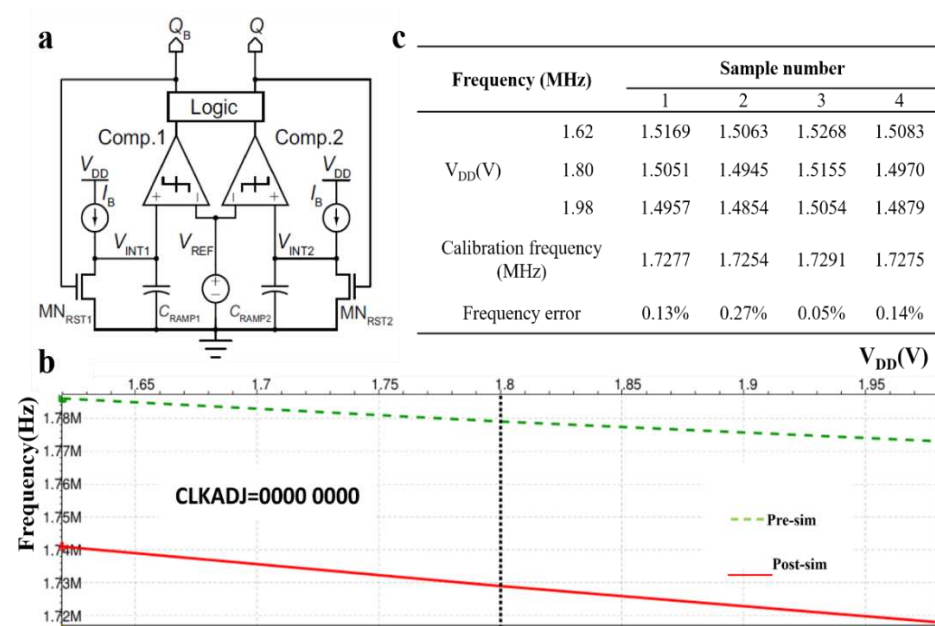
a

$Q_B$ $Q$

Logic

Comp.1 Comp.2

$V_{DD}$ $V_{DD}$

$I_B$ $I_B$

$V_{INT1}$ $V_{REF}$ $V_{INT2}$

$MN_{RST1}$ $C_{RAMP1}$ $C_{RAMP2}$ $MN_{RST2}$

c

| Frequency (MHz) | | Sample number | | | |
|---|---|---|---|---|---|
| | | 1 | 2 | 3 | 4 |
| $V_{DD}$(V) | 1.62 | 1.5169 | 1.5063 | 1.5268 | 1.5083 |
| | 1.80 | 1.5051 | 1.4945 | 1.5155 | 1.4970 |
| | 1.98 | 1.4957 | 1.4854 | 1.5054 | 1.4879 |
| Calibration frequency (MHz) | | 1.7277 | 1.7254 | 1.7291 | 1.7275 |
| Frequency error | | 0.13% | 0.27% | 0.05% | 0.14% |

b

$V_{DD}$(V)

1.65 1.7 1.75 1.8 1.85 1.9 1.95

Frequency(Hz)

1.78M 1.77M 1.76M 1.75M 1.74M 1.73M 1.72M

CLKADJ=0000 0000

Pre-sim

Post-sim